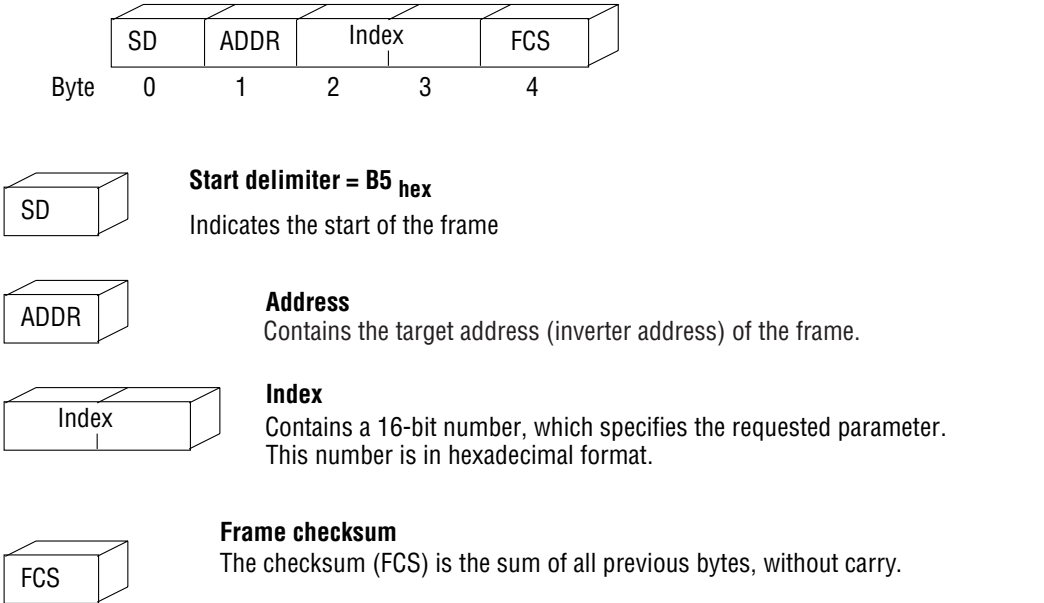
SD ADDR Index FCS

Byte 0 1 2 3 4

SD

**Start delimiter = B5 $_{hex}$**

Indicates the start of the frame

ADDR

**Address**

Contains the target address (inverter address) of the frame.

Index

**Index**

Contains a 16-bit number, which specifies the requested parameter. This number is in hexadecimal format.

FCS

**Frame checksum**

The checksum (FCS) is the sum of all previous bytes, without carry.